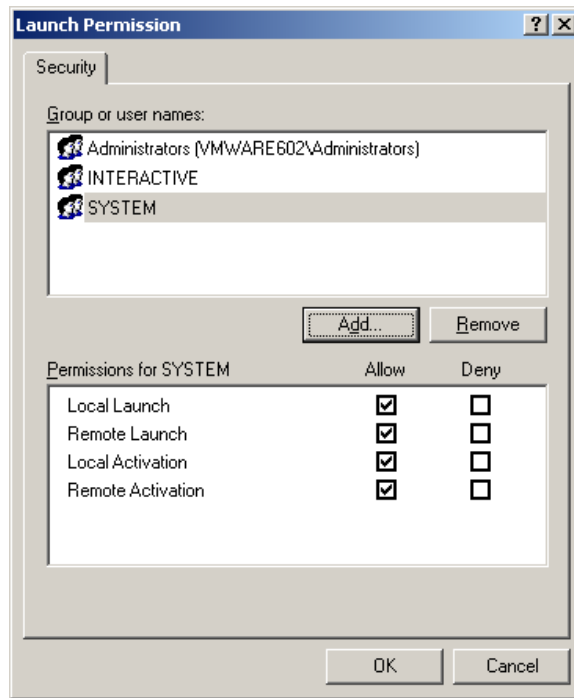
Launch Permission ? X

Security

Group or user names:

Administrators (VMWARE602\Administrators)
INTERACTIVE
SYSTEM

Add... Remove

| Permissions for SYSTEM | Allow | Deny |
|---|---|---|
| Local Launch | ☑ | ☐ |
| Remote Launch | ☑ | ☐ |
| Local Activation | ☑ | ☐ |
| Remote Activation | ☑ | ☐ |

OK Cancel